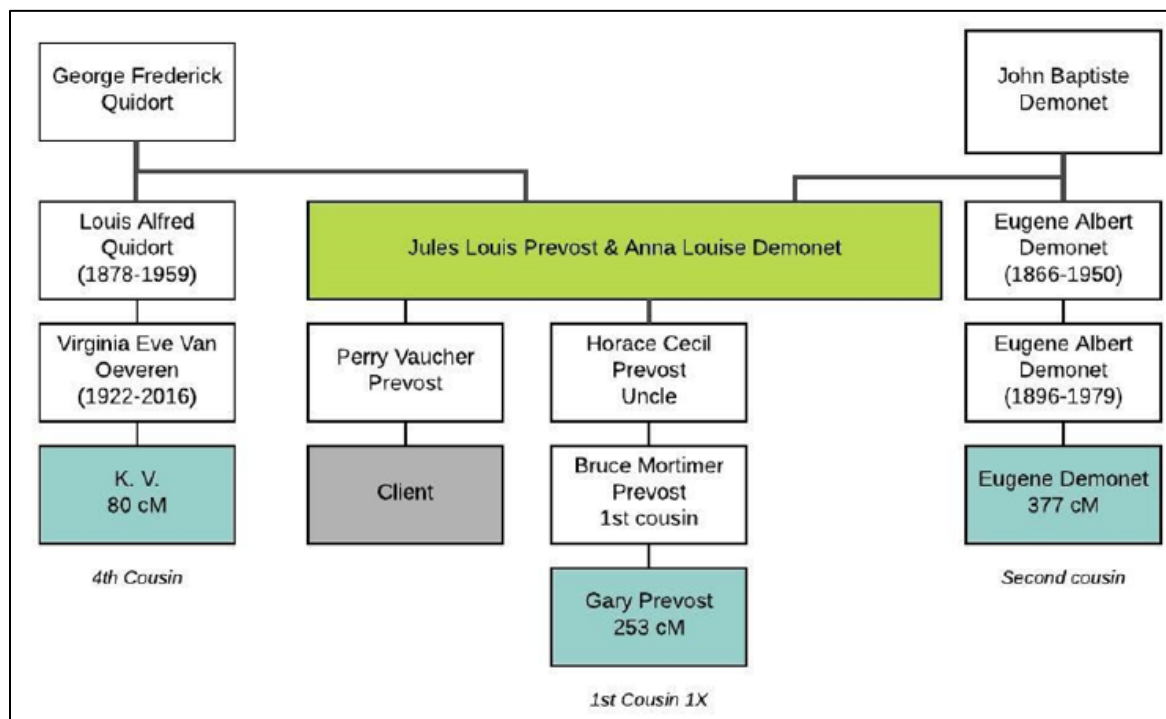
George Frederick Quidort

John Baptiste Demonet

Louis Alfred Quidort (1878-1959)

Jules Louis Prevost & Anna Louise Demonet

Eugene Albert Demonet (1866-1950)

Virginia Eve Van Oeveren (1922-2016)

Perry Vaucher Prevost

Horace Cecil Prevost Uncle

Eugene Albert Demonet (1896-1979)

K. V. 80 cM

Client

Bruce Mortimer Prevost 1st cousin

Eugene Demonet 377 cM

4th Cousin

Gary Prevost 253 cM

Second cousin

1st Cousin 1X